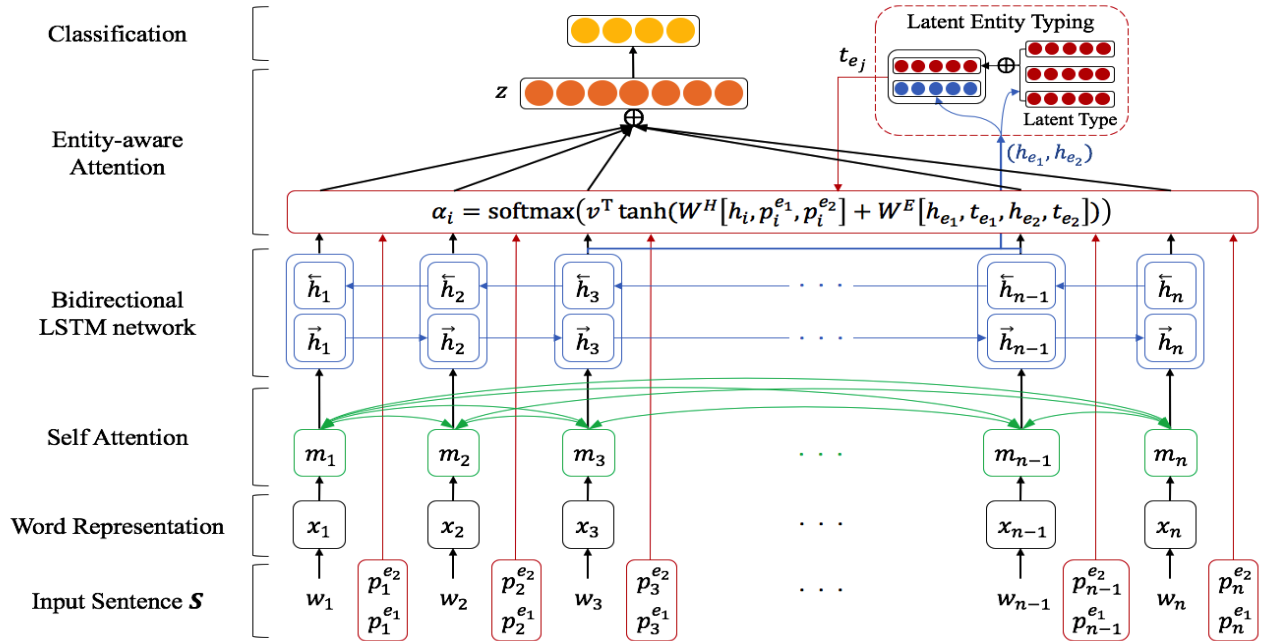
Classification

Entity-aware Attention

Bidirectional LSTM network

Self Attention

Word Representation

Input Sentence $\boldsymbol{S}$

Latent Entity Typing

$t_{e_j}$

$\oplus$

Latent Type

$z$

$\oplus$

$(h_{e_1}, h_{e_2})$

$\alpha_i = \text{softmax}\left(v^{\mathrm{T}} \tanh\left(W^H\left[h_i, p_i^{e_1}, p_i^{e_2}\right] + W^E\left[h_{e_1}, t_{e_1}, h_{e_2}, t_{e_2}\right]\right)\right)$

$\overleftarrow{h}_1$ $\overleftarrow{h}_2$ $\overleftarrow{h}_3$ · · · $\overleftarrow{h}_{n-1}$ $\overleftarrow{h}_n$

$\vec{h}_1$ $\vec{h}_2$ $\vec{h}_3$ · · · $\vec{h}_{n-1}$ $\vec{h}_n$

$m_1$ $m_2$ $m_3$ · · · $m_{n-1}$ $m_n$

$x_1$ $x_2$ $x_3$ · · · $x_{n-1}$ $x_n$

$w_1$ $p_1^{e_2}$ $p_1^{e_1}$ $w_2$ $p_2^{e_2}$ $p_2^{e_1}$ $w_3$ $p_3^{e_2}$ $p_3^{e_1}$ · · · $w_{n-1}$ $p_{n-1}^{e_2}$ $p_{n-1}^{e_1}$ $w_n$ $p_n^{e_2}$ $p_n^{e_1}$